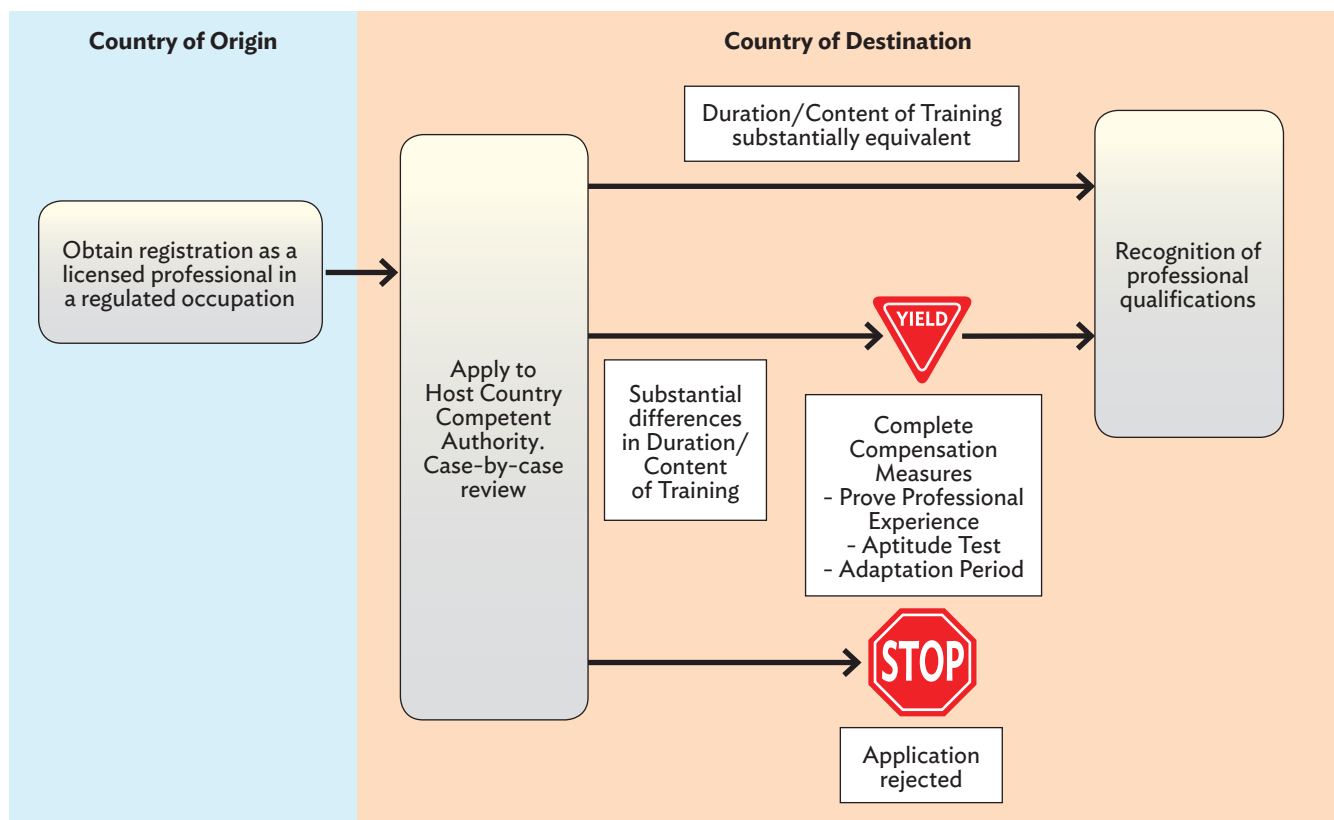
Country of Origin

Country of Destination

Obtain registration as a licensed professional in a regulated occupation

Apply to Host Country Competent Authority. Case-by-case review

Duration/Content of Training substantially equivalent

Recognition of professional qualifications

YIELD

Substantial differences in Duration/ Content of Training

Complete Compensation Measures
- Prove Professional Experience
- Aptitude Test
- Adaptation Period

STOP

Application rejected